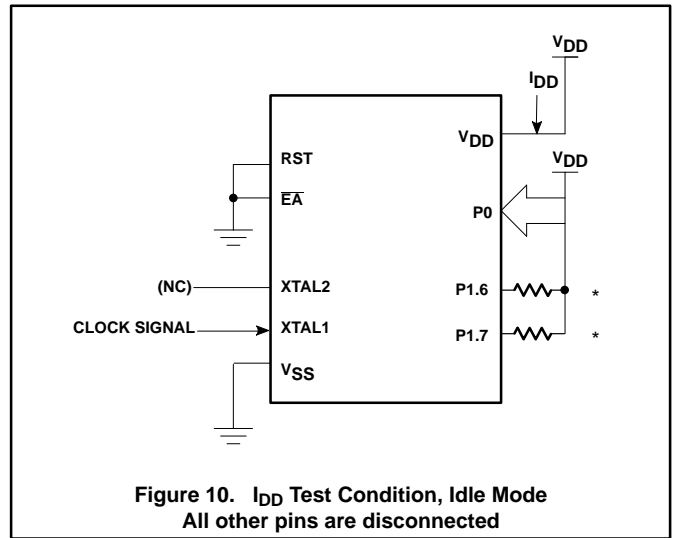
$V_{DD}$

$I_{DD}$

$V_{DD}$

$V_{DD}$

RST

$\overline{EA}$

P0

(NC)

XTAL2

P1.6

*

CLOCK SIGNAL

XTAL1

P1.7

*

$V_{SS}$

Figure 10. $I_{DD}$ Test Condition, Idle Mode
All other pins are disconnected